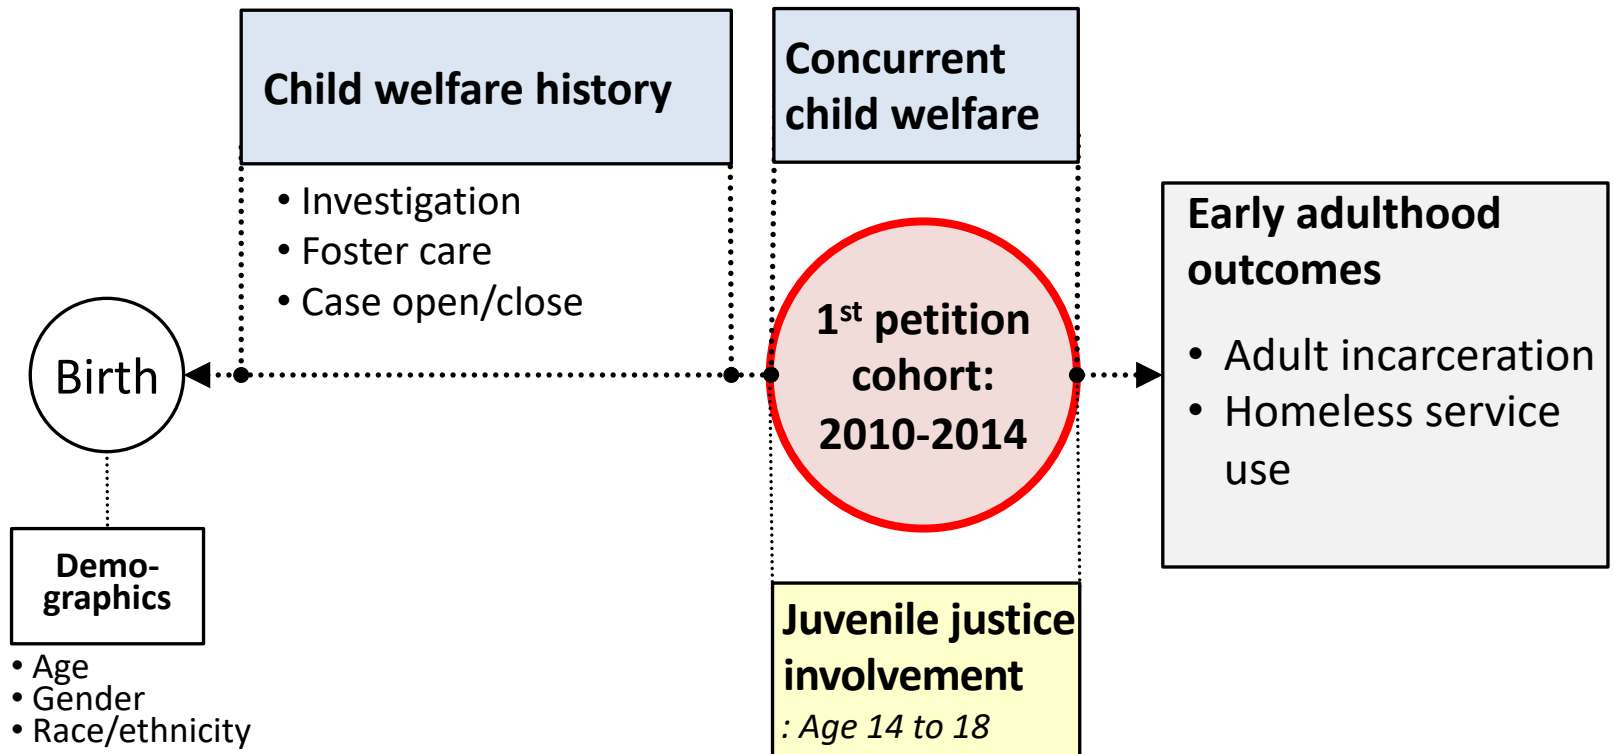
Child welfare history

Concurrent child welfare

• Investigation
• Foster care
• Case open/close

Early adulthood outcomes

• Adult incarceration
• Homeless service use

Birth

$1^{st}$ petition cohort: 2010-2014

Demo-graphics

• Age
• Gender
• Race/ethnicity

Juvenile justice involvement
: Age 14 to 18